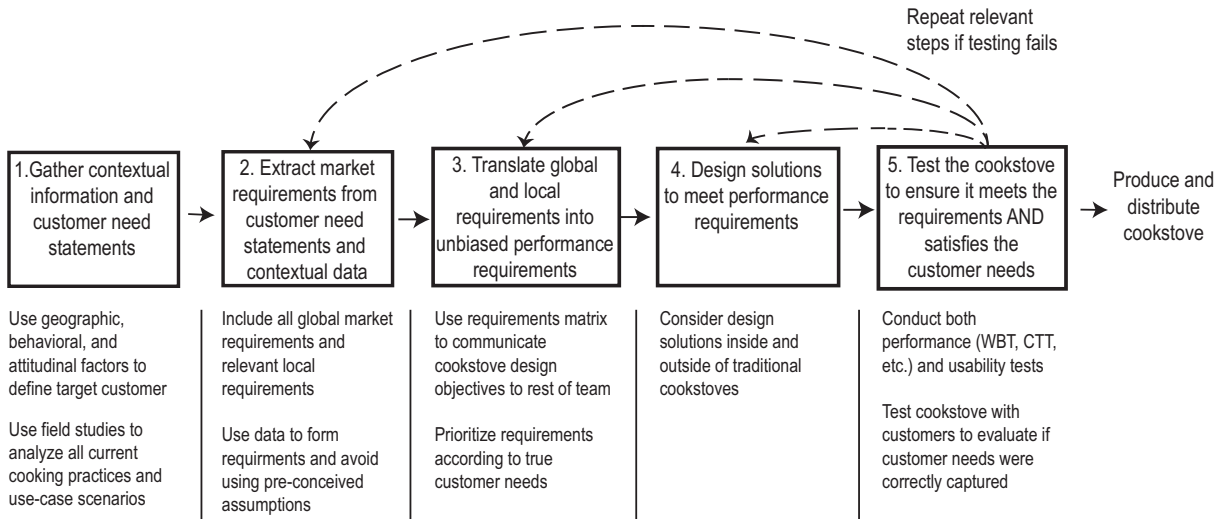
Repeat relevant steps if testing fails

1.Gather contextual information and customer need statements

2. Extract market requirements from customer need statements and contextual data

3. Translate global and local requirements into unbiased performance requirements

4. Design solutions to meet performance requirements

5. Test the cookstove to ensure it meets the requirements AND satisfies the customer needs

Produce and distribute cookstove

Use geographic, behavioral, and attitudinal factors to define target customer

Use field studies to analyze all current cooking practices and use-case scenarios

Include all global market requirements and relevant local requirements

Use data to form requirements and avoid using pre-conceived assumptions

Use requirements matrix to communicate cookstove design objectives to rest of team

Prioritize requirements according to true customer needs

Consider design solutions inside and outside of traditional cookstoves

Conduct both performance (WBT, CTT, etc.) and usability tests

Test cookstove with customers to evaluate if customer needs were correctly captured